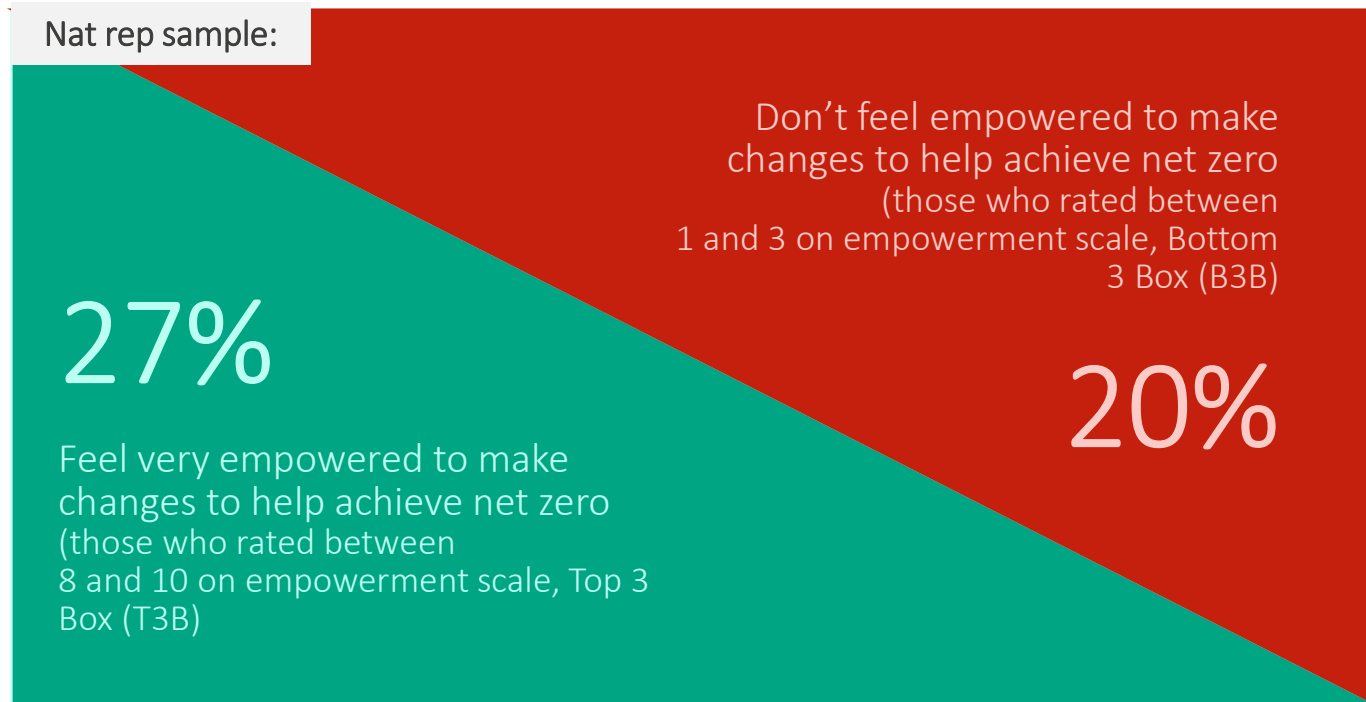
Nat rep sample:

Don’t feel empowered to make changes to help achieve net zero (those who rated between 1 and 3 on empowerment scale, Bottom 3 Box (B3B)

27%

20%

Feel very empowered to make changes to help achieve net zero (those who rated between 8 and 10 on empowerment scale, Top 3 Box (T3B)